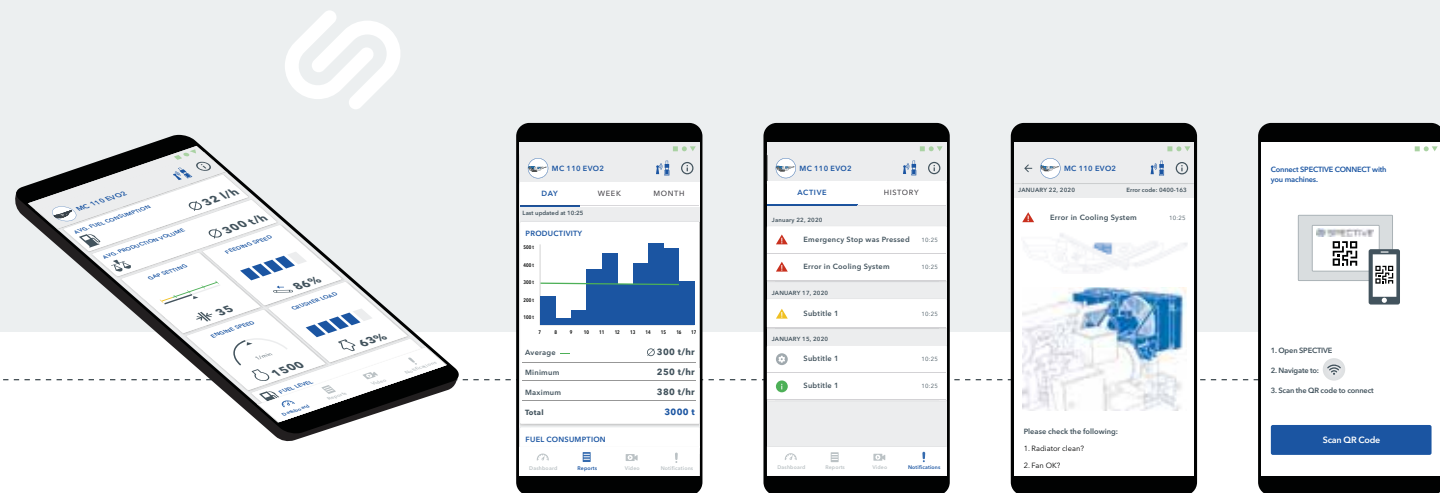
MC 110 EVO2

AVG. FUEL CONSUMPTION
$\varnothing$ 32 l/h

AVG. PRODUCTION VOLUME
$\varnothing$ 300 t/h

GAP SETTING
35

FEEDING SPEED
86%

ENGINE SPEED
1/min
1500

CRUSHER LOAD
63%

FUEL LEVEL

Dashboard
Reports
Video
Notifications

MC 110 EVO2

DAY
WEEK
MONTH

Last updated at 10:25

PRODUCTIVITY

500t
400t
300t
200t
100t

7 8 9 10 11 12 13 14 15 16 17

Average — $\varnothing$ 300 t/hr
Minimum 250 t/hr
Maximum 380 t/hr
Total 3000 t

FUEL CONSUMPTION

Dashboard
Reports
Video
Notifications

MC 110 EVO2

ACTIVE
HISTORY

January 22, 2020
Emergency Stop was Pressed 10:25
Error in Cooling System 10:25

JANUARY 17, 2020
Subtitle 1 10:25

JANUARY 15, 2020
Subtitle 1 10:25
Subtitle 1 10:25

Dashboard
Reports
Video
Notifications

MC 110 EVO2

JANUARY 22, 2020
Error code: 0400-163

Error in Cooling System 10:25

Please check the following:
1. Radiator clean?
2. Fan OK?

Connect SPECTIVE CONNECT with you machines.

SPECTIVE

1. Open SPECTIVE
2. Navigate to:
3. Scan the QR code to connect

Scan QR Code